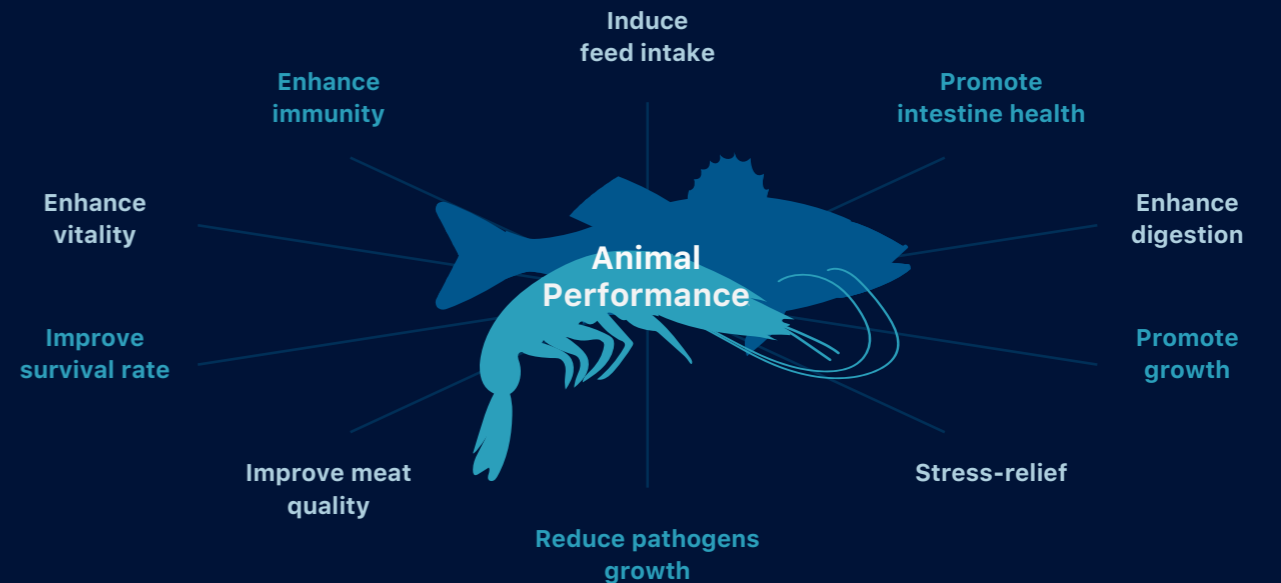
Induce feed intake

Enhance immunity

Promote intestine health

Enhance vitality

Animal Performance

Enhance digestion

Improve survival rate

Promote growth

Improve meat quality

Stress-relief

Reduce pathogens growth